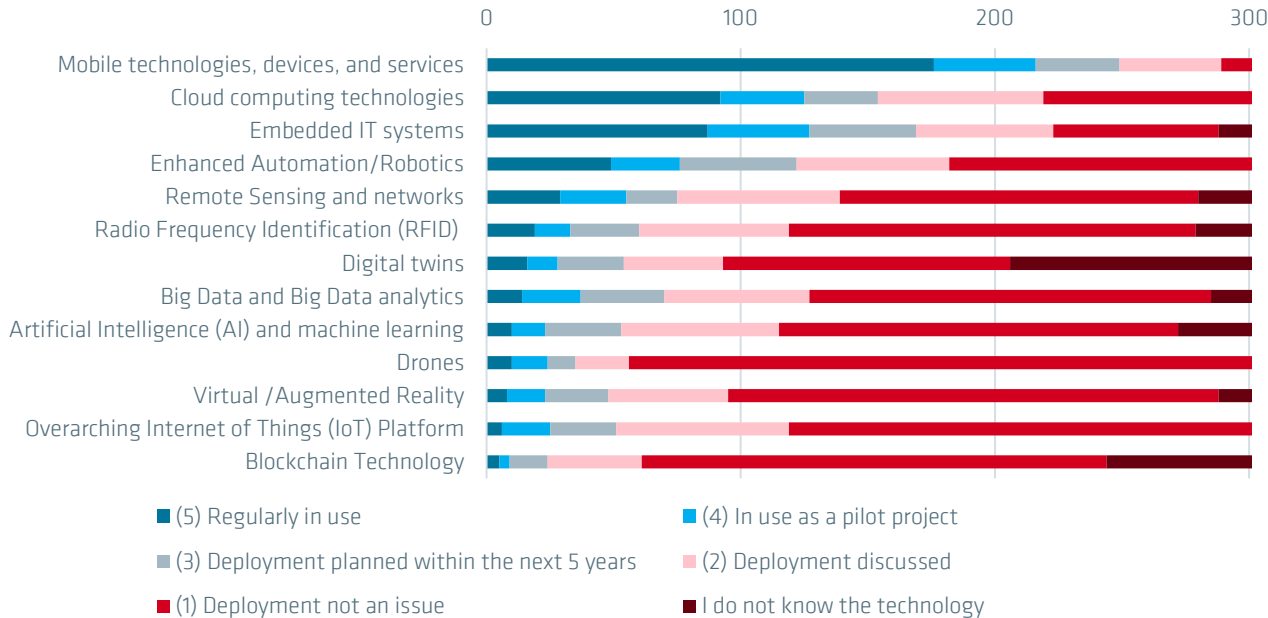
0 100 200 300

Mobile technologies, devices, and services
Cloud computing technologies
Embedded IT systems
Enhanced Automation/Robotics
Remote Sensing and networks
Radio Frequency Identification (RFID)
Digital twins
Big Data and Big Data analytics
Artificial Intelligence (AI) and machine learning
Drones
Virtual /Augmented Reality
Overarching Internet of Things (IoT) Platform
Blockchain Technology

(5) Regularly in use
(4) In use as a pilot project
(3) Deployment planned within the next 5 years
(2) Deployment discussed
(1) Deployment not an issue
I do not know the technology